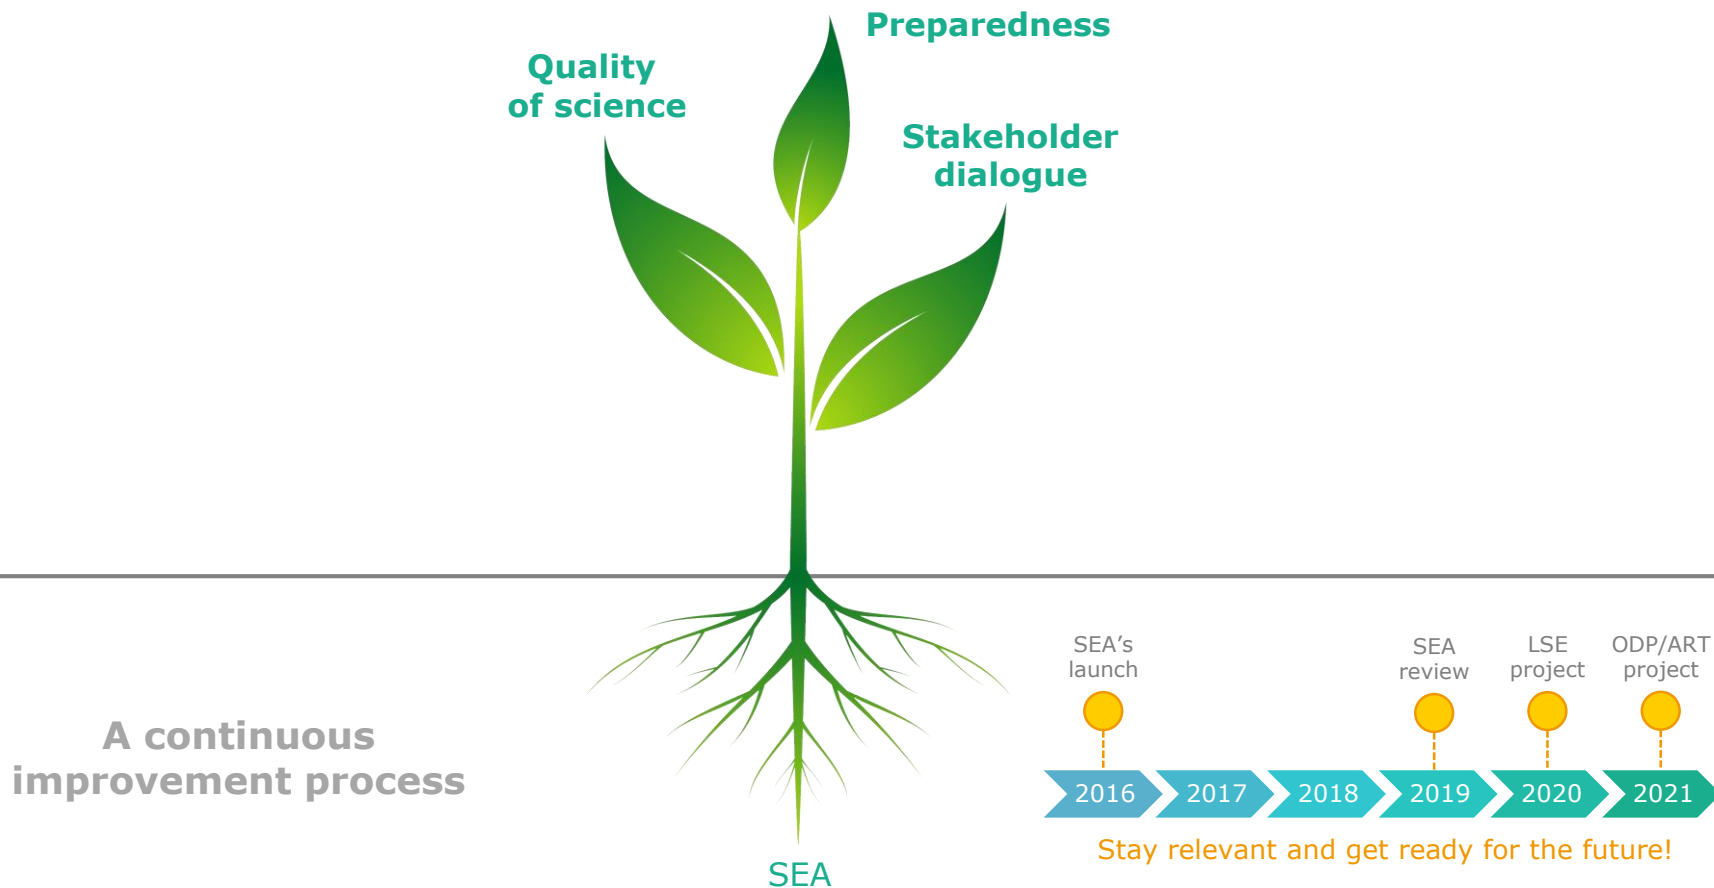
Quality of science

Preparedness

Stakeholder dialogue

A continuous improvement process

SEA

SEA's launch

SEA review

LSE project

ODP/ART project

2016

2017

2018

2019

2020

2021

Stay relevant and get ready for the future!